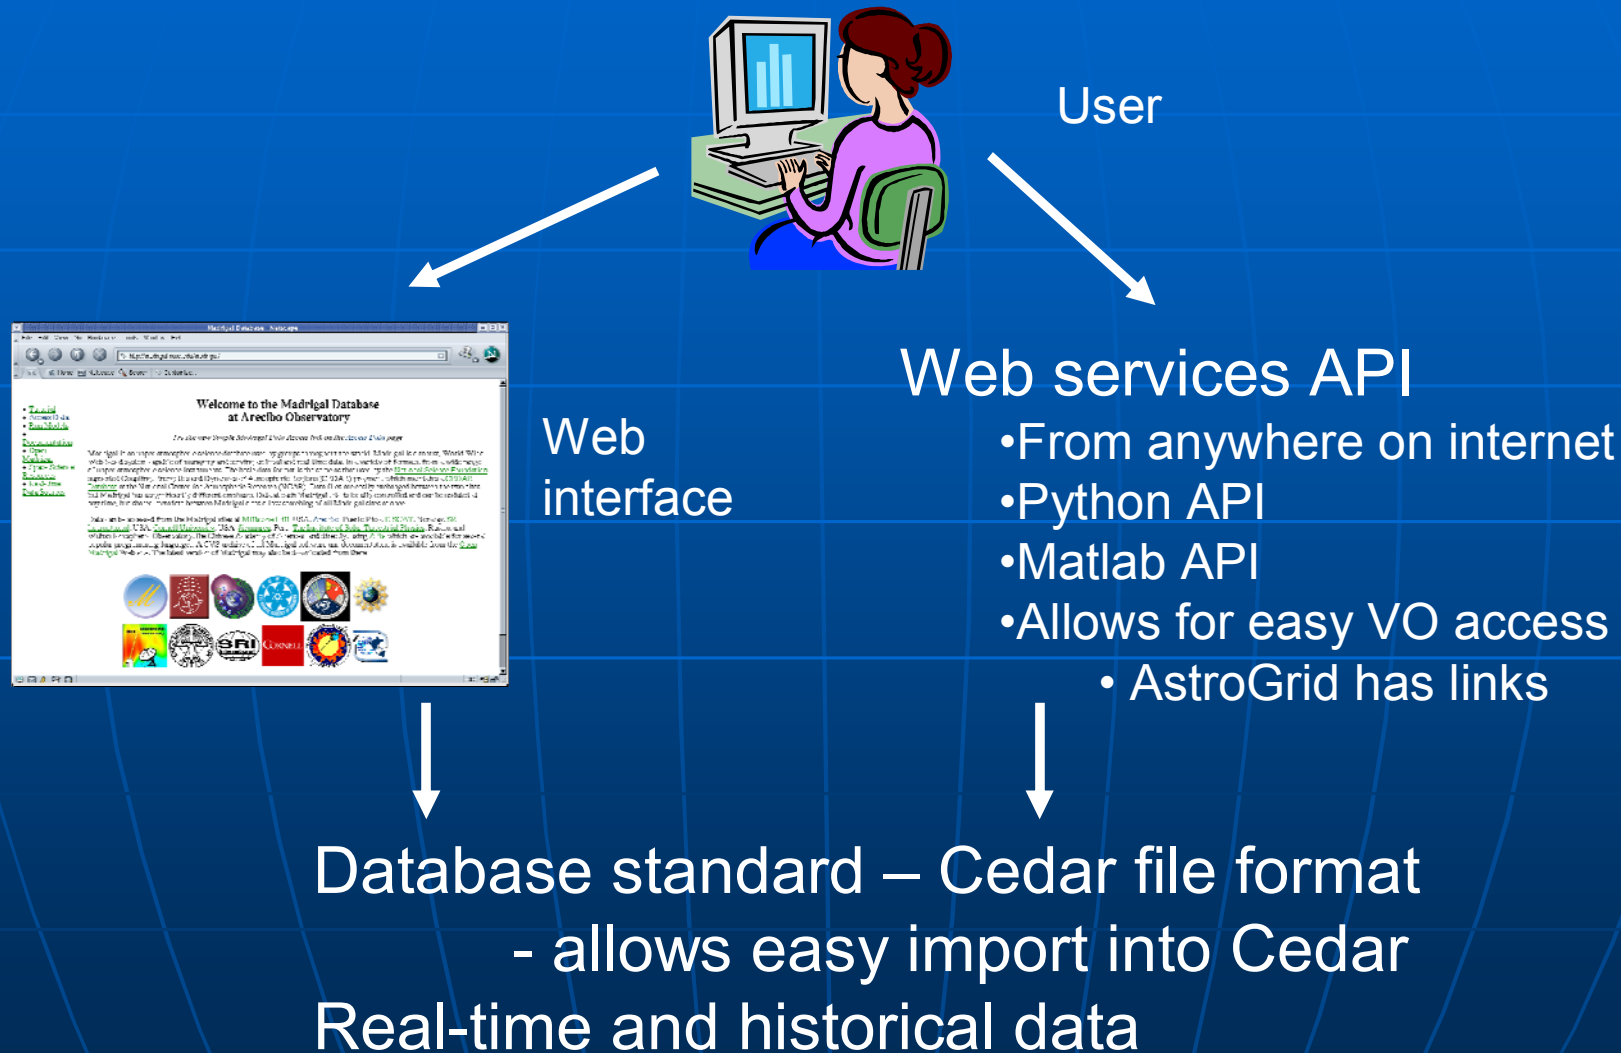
User

Welcome to the Madrigal Database at Arecibo Observatory

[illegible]

Web interface

Web services API

•From anywhere on internet

•Python API

•Matlab API

•Allows for easy VO access

• AstroGrid has links

Database standard – Cedar file format

- allows easy import into Cedar

Real-time and historical data